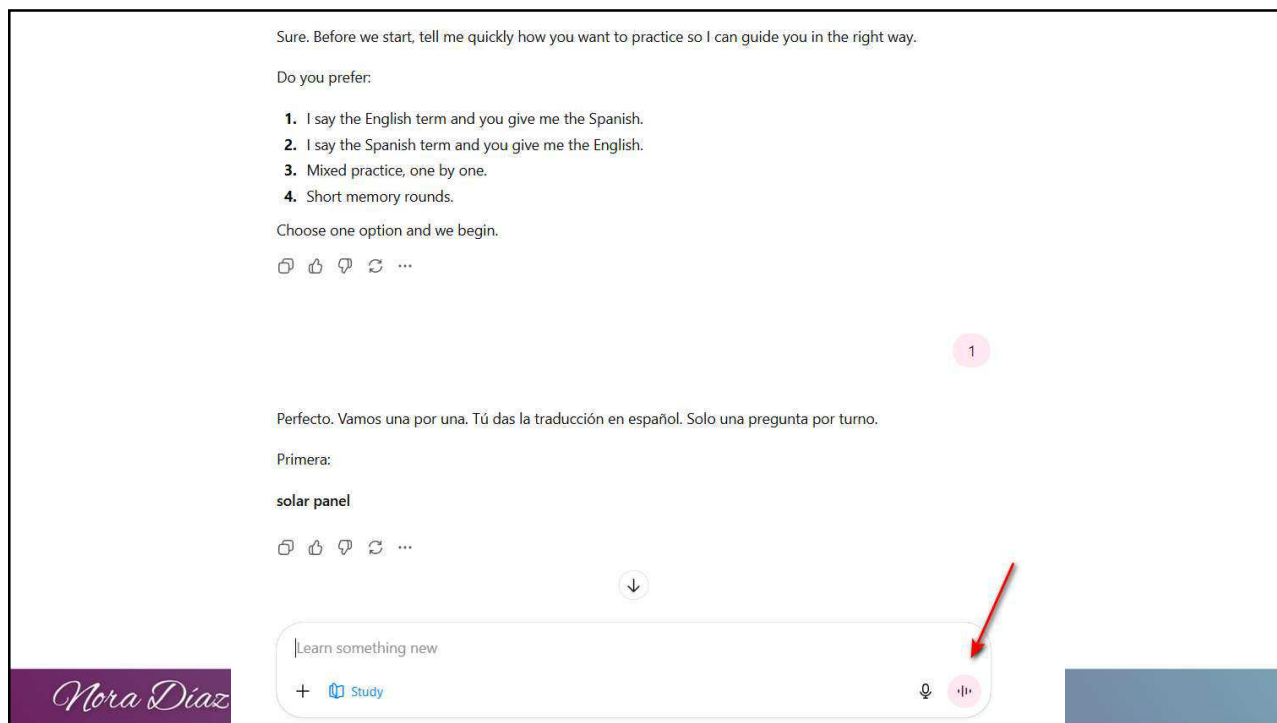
Sure. Before we start, tell me quickly how you want to practice so I can guide you in the right way.

Do you prefer:

1. I say the English term and you give me the Spanish.
2. I say the Spanish term and you give me the English.
3. Mixed practice, one by one.
4. Short memory rounds.

Choose one option and we begin.

1

Perfecto. Vamos una por una. Tú das la traducción en español. Solo una pregunta por turno.

Primera:

**solar panel**

Learn something new

+ Study

Nora Díaz